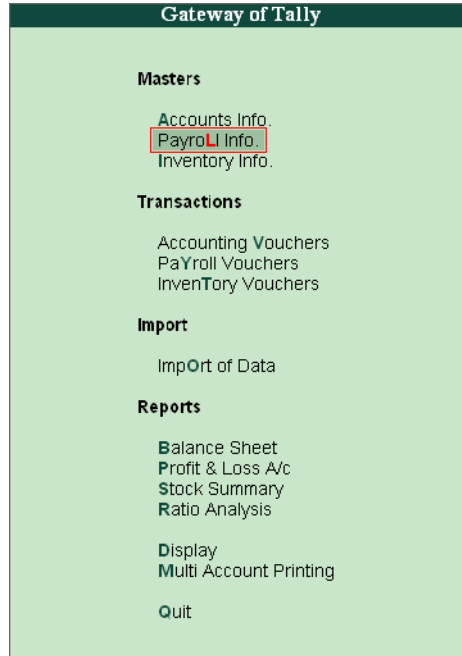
Gateway of Tally

Masters

Accounts Info.
PayroLl Info.
Inventory Info.

Transactions

Accounting Vouchers
PaYroll Vouchers
InvenTory Vouchers

Import

ImpOrt of Data

Reports

Balance Sheet
Profit & Loss A/c
Stock Summary
Ratio Analysis

Display
Multi Account Printing

Quit